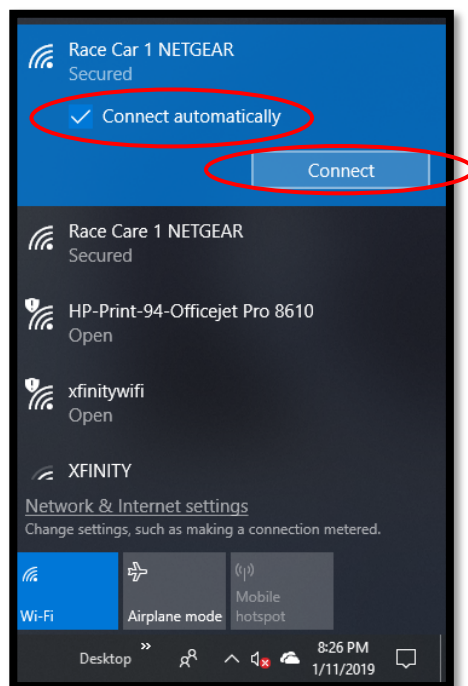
Race Car 1 NETGEAR
Secured

Connect automatically

Connect

Race Care 1 NETGEAR
Secured

HP-Print-94-Officejet Pro 8610
Open

xfinitywifi
Open

XFINITY

Network & Internet settings
Change settings, such as making a connection metered.

Wi-Fi

Airplane mode

Mobile hotspot

Desktop »

8:26 PM
1/11/2019